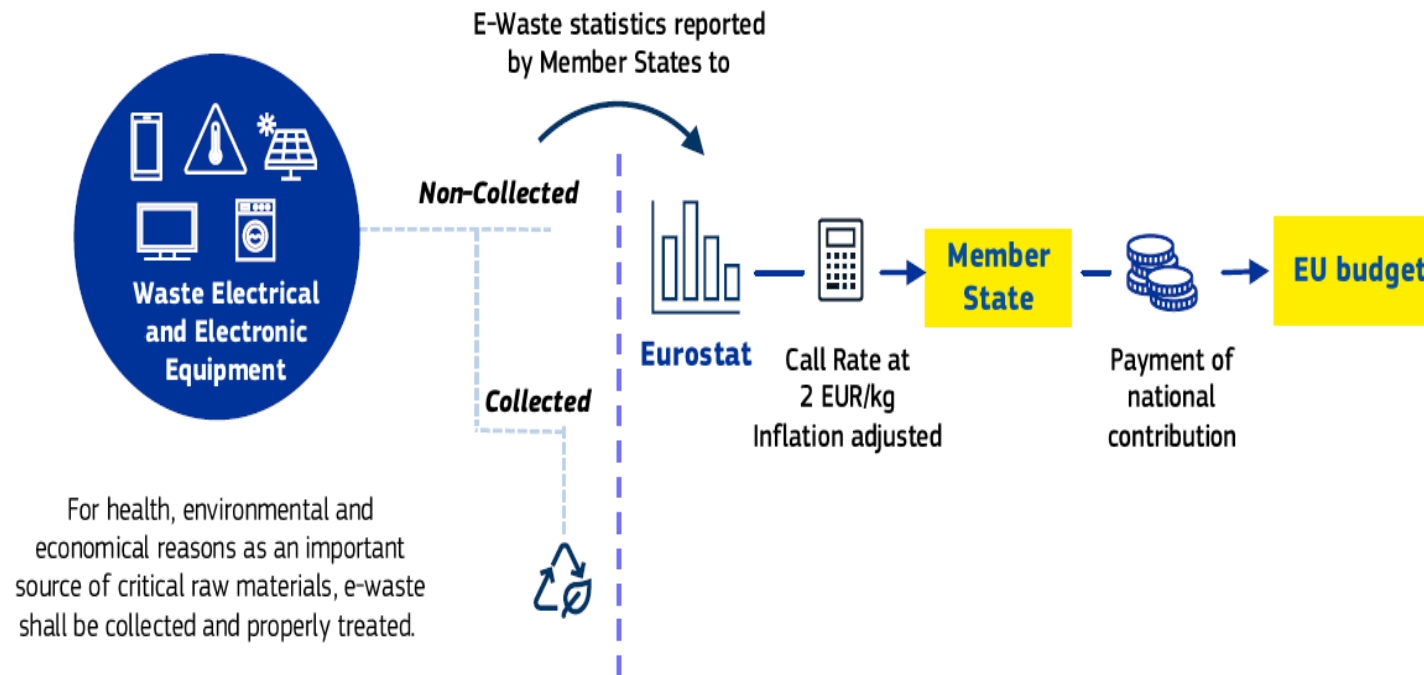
Waste Electrical and Electronic Equipment

E-Waste statistics reported by Member States to

Non-Collected

Collected

Eurostat

Call Rate at 2 EUR/kg Inflation adjusted

Member State

Payment of national contribution

EU budget

For health, environmental and economical reasons as an important source of critical raw materials, e-waste shall be collected and properly treated.